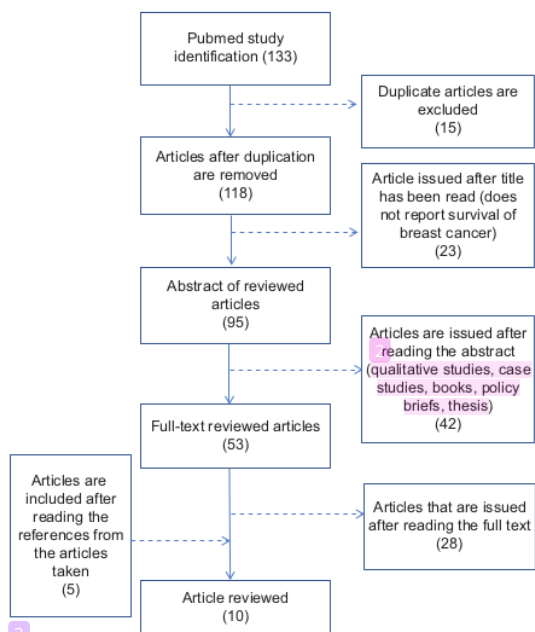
Pubmed study identification (133)

Duplicate articles are excluded (15)

Articles after duplication are removed (118)

Article issued after title has been read (does not report survival of breast cancer) (23)

Abstract of reviewed articles (95)

Articles are issued after reading the abstract (qualitative studies, case studies, books, policy briefs, thesis) (42)

Full-text reviewed articles (53)

Articles are included after reading the references from the articles taken (5)

Articles that are issued after reading the full text (28)

Article reviewed (10)